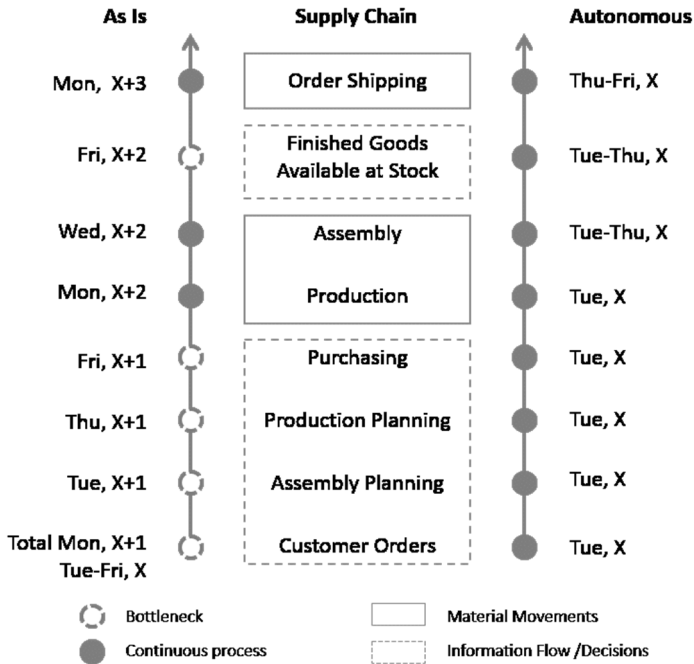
As Is

Supply Chain

Autonomous

Mon, X+3

Order Shipping

Thu-Fri, X

Fri, X+2

Finished Goods Available at Stock

Tue-Thu, X

Wed, X+2

Assembly

Tue-Thu, X

Mon, X+2

Production

Tue, X

Fri, X+1

Purchasing

Tue, X

Thu, X+1

Production Planning

Tue, X

Tue, X+1

Assembly Planning

Tue, X

Total Mon, X+1
Tue-Fri, X

Customer Orders

Tue, X

Bottleneck

Material Movements

Continuous process

Information Flow /Decisions